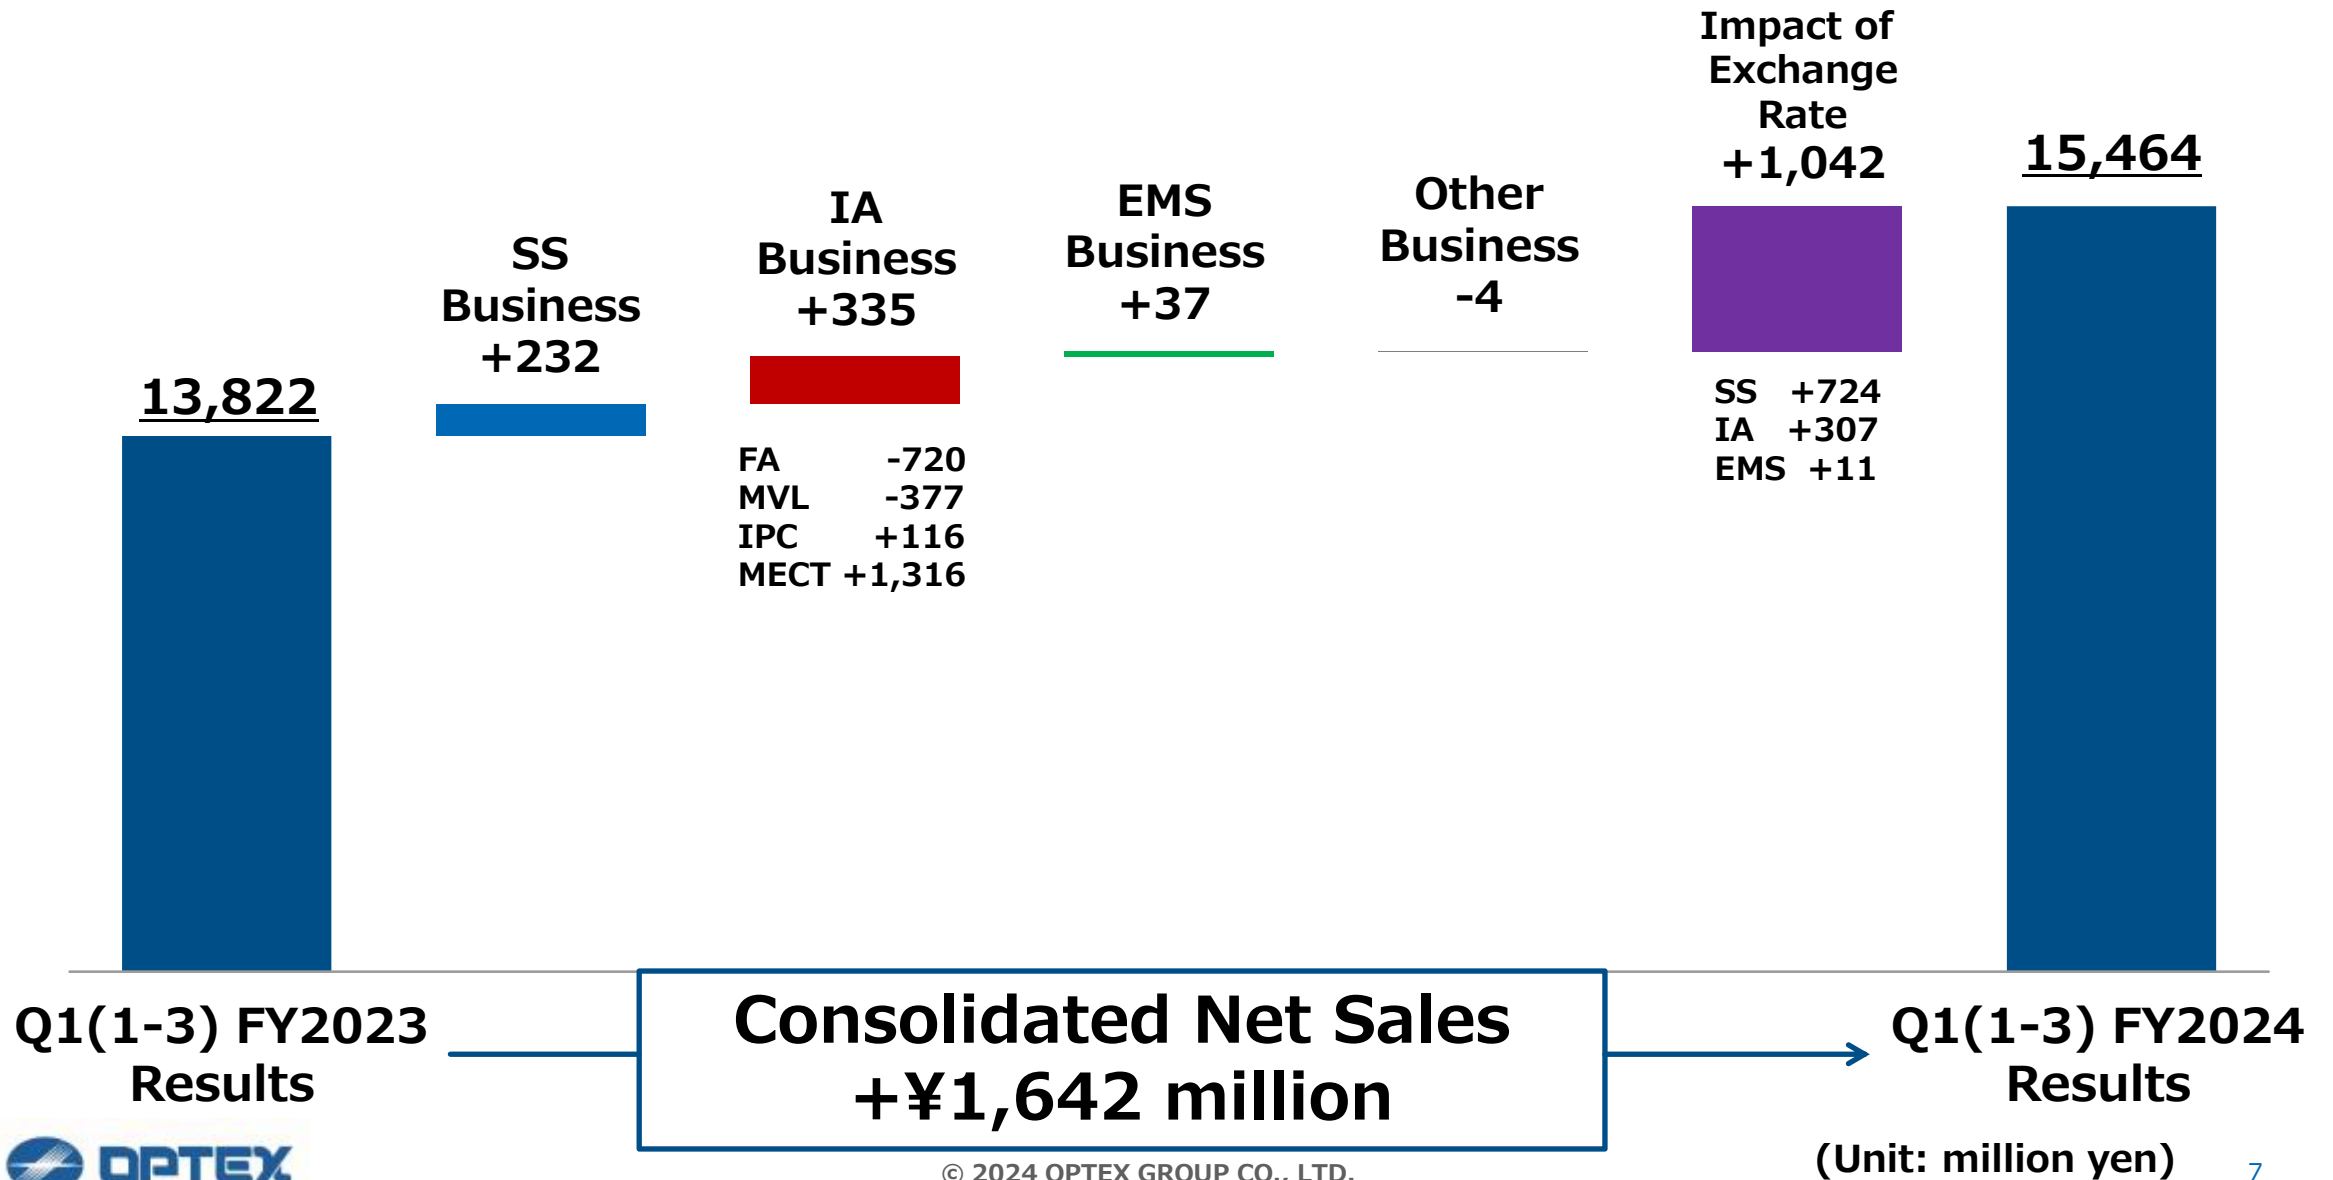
Impact of Exchange Rate +1,042

15,464

SS Business +232

IA Business +335

EMS Business +37

Other Business -4

13,822

FA -720
MVL -377
IPC +116
MECT +1,316

SS +724
IA +307
EMS +11

Q1(1-3) FY2023 Results

Consolidated Net Sales +¥1,642 million

Q1(1-3) FY2024 Results

(Unit: million yen)

OPTEX

© 2024 OPTEX GROUP CO., LTD.

7